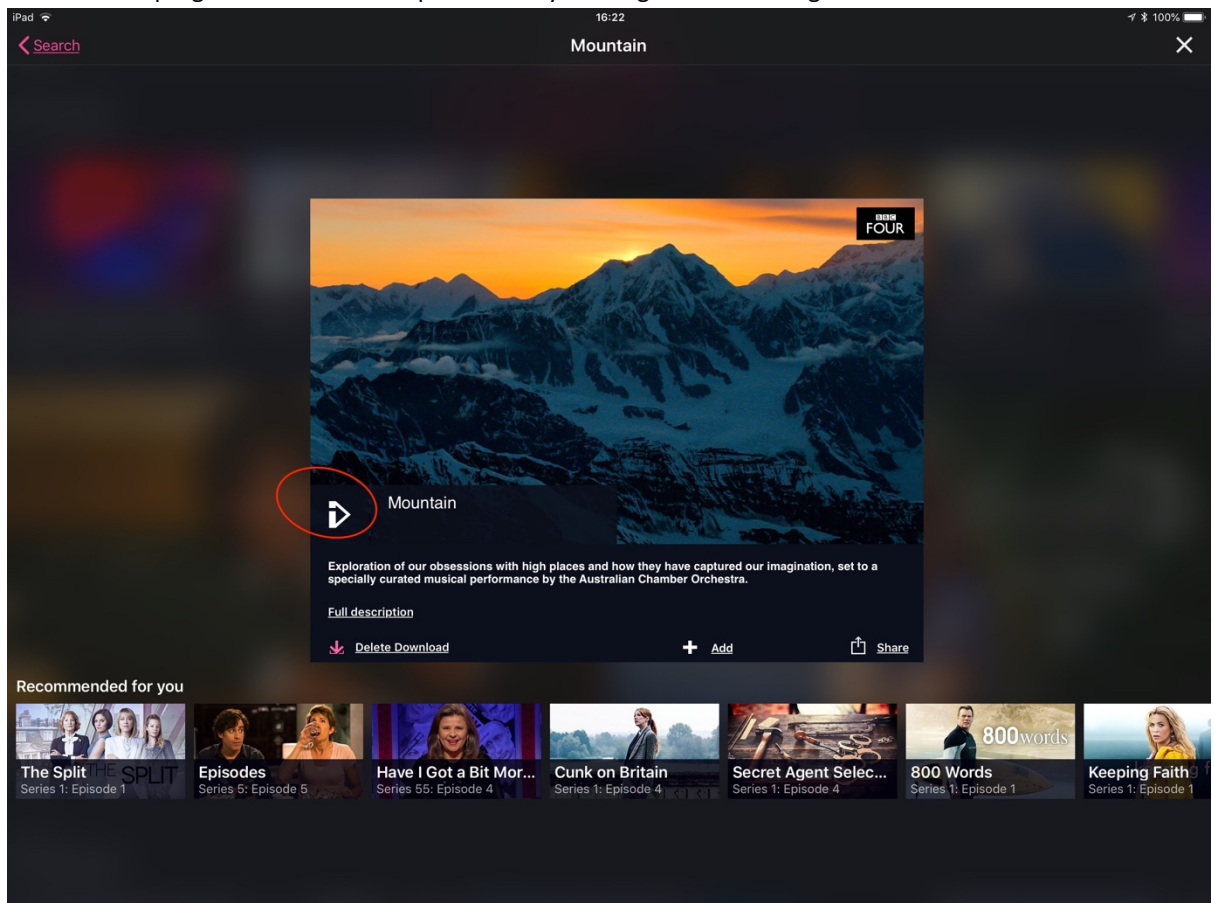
iPad 16:22 100%

Search

Mountain

BBC FOUR

Mountain

Exploration of our obsessions with high places and how they have captured our imagination, set to a specially curated musical performance by the Australian Chamber Orchestra.

Full description

Delete Download

Add

Share

Recommended for you

The Split
Series 1: Episode 1

THE SPLIT

Episodes
Series 5: Episode 5

Have I Got a Bit Mor...
Series 55: Episode 4

Cunk on Britain
Series 1: Episode 4

Secret Agent Selec...
Series 1: Episode 4

800words

800 Words
Series 1: Episode 1

Keeping Faith
Series 1: Episode 1